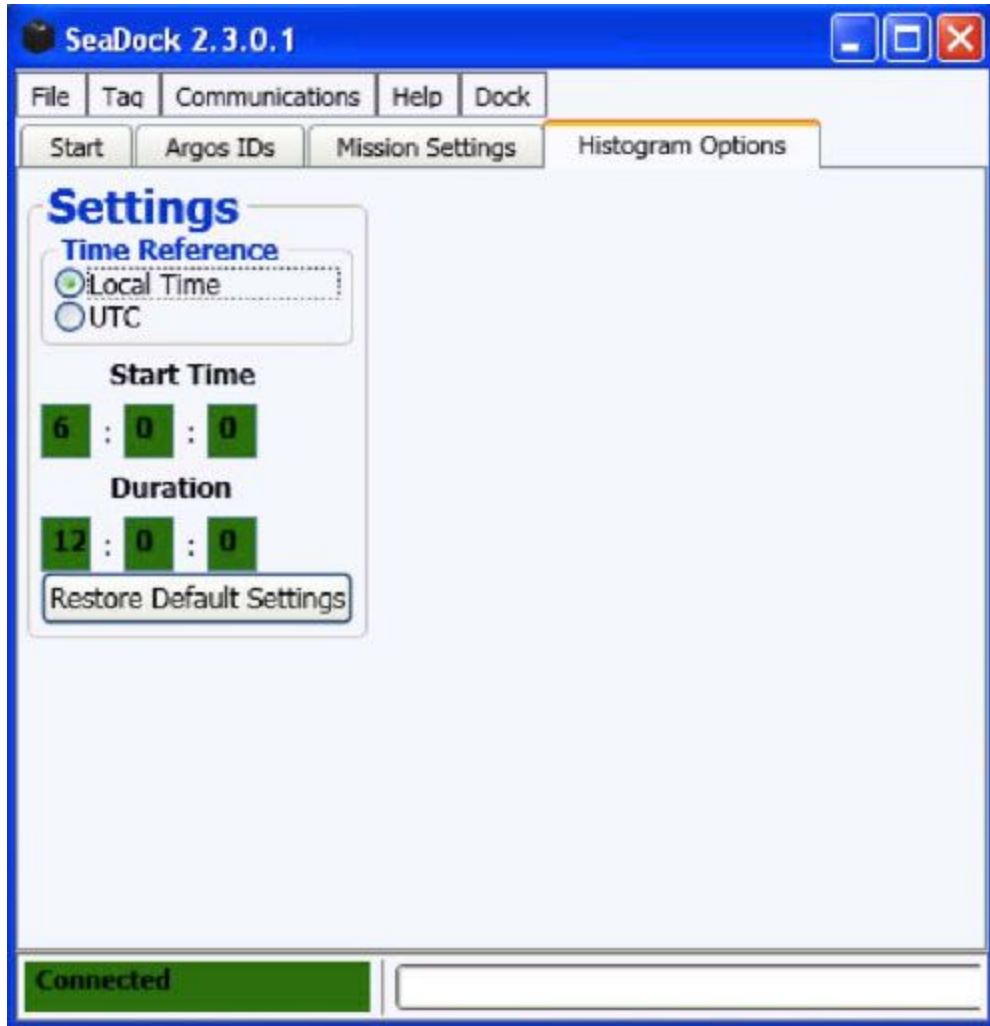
SeaDock 2.3.0.1

File | Tag | Communications | Help | Dock

Start | Argos IDs | Mission Settings | Histogram Options

Settings

Time Reference
Local Time
UTC

Start Time
6 : 0 : 0

Duration
12 : 0 : 0

Restore Default Settings

Connected